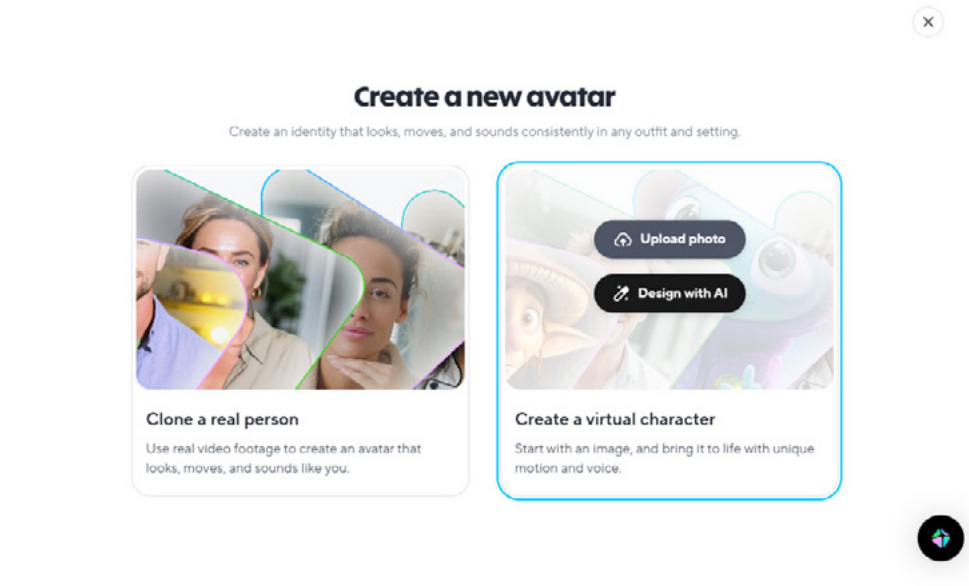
Create a new avatar

Create an identity that looks, moves, and sounds consistently in any outfit and setting.

Clone a real person

Use real video footage to create an avatar that looks, moves, and sounds like you.

Upload photo

Design with AI

Create a virtual character

Start with an image, and bring it to life with unique motion and voice.